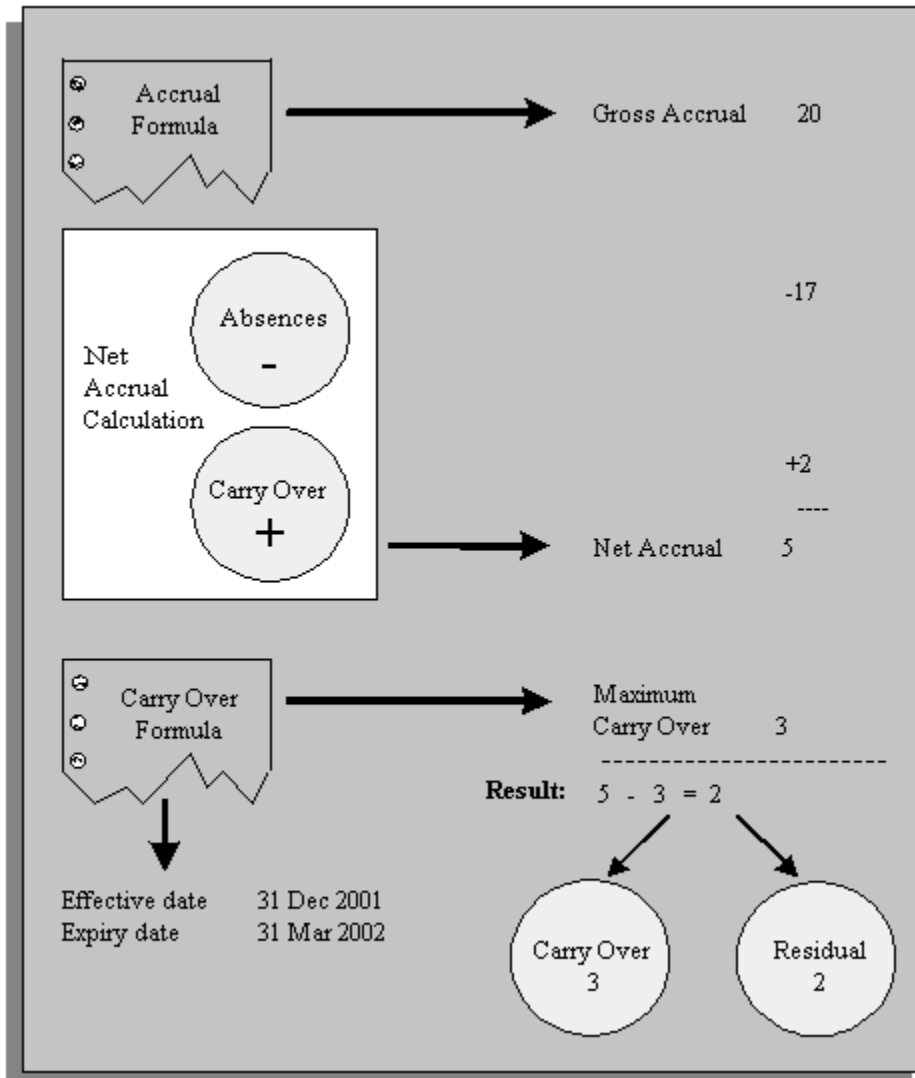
Accrual Formula

Gross Accrual 20

Absences
-

Net Accrual Calculation

Carry Over
+

-17

+2

----

Net Accrual 5

Carry Over Formula

Maximum Carry Over 3

Result: 5 - 3 = 2

Effective date 31 Dec 2001
Expiry date 31 Mar 2002

Carry Over 3

Residual 2